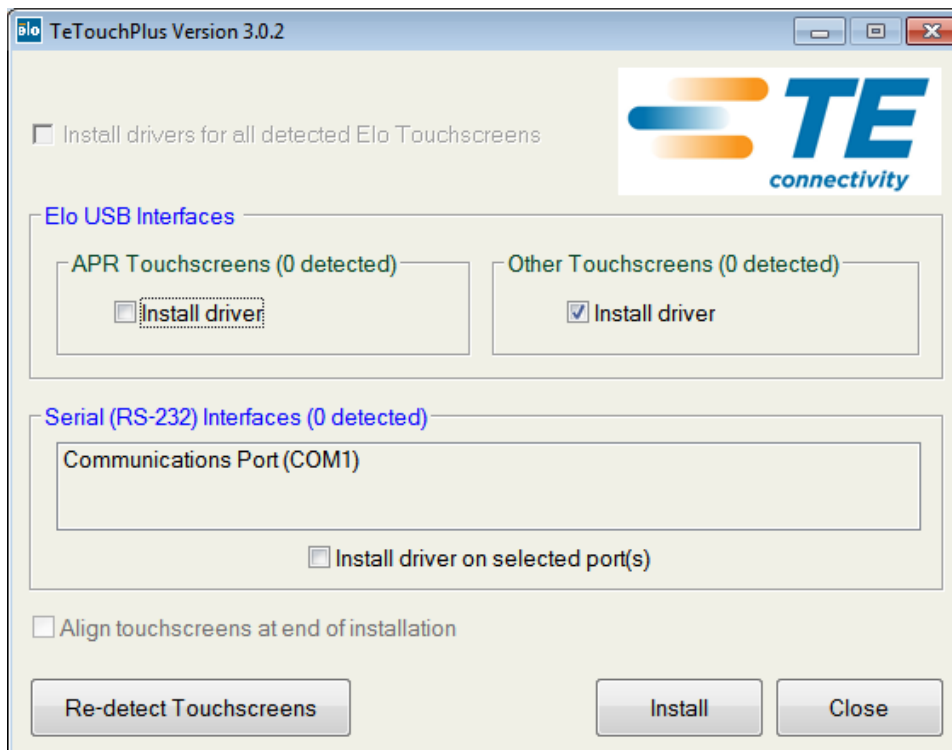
Elo TeTouchPlus Version 3.0.2

Install drivers for all detected Elo Touchscreens

TE connectivity

Elo USB Interfaces

APR Touchscreens (0 detected)

Install driver

Other Touchscreens (0 detected)

Install driver

Serial (RS-232) Interfaces (0 detected)

Communications Port (COM1)

Install driver on selected port(s)

Align touchscreens at end of installation

Re-detect Touchscreens

Install

Close